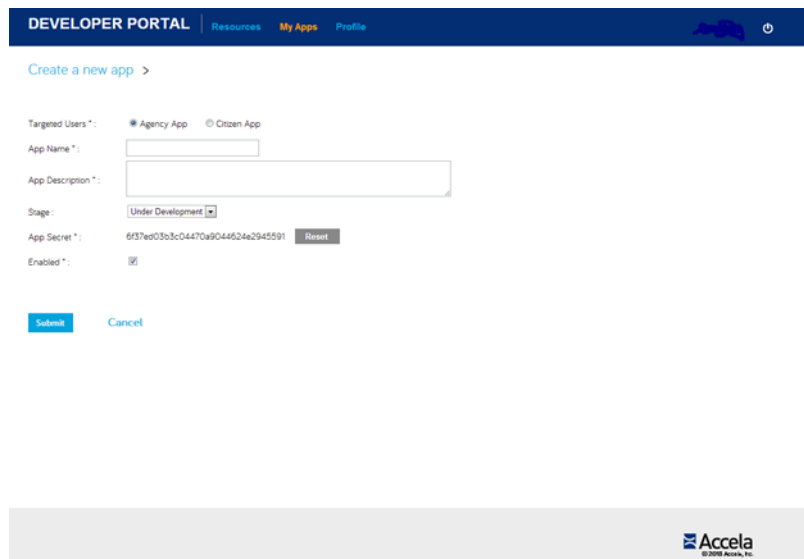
DEVELOPER PORTAL Resources My Apps Profile

Create a new app >

Targeted Users * : Agency App Citizen App

App Name * :

App Description * :

Stage : Under Development

App Secret * : 6f37ed03b3c04470a9044624e2945591 Reset

Enabled * :

Submit Cancel

Accela
©2018 Accela, Inc.